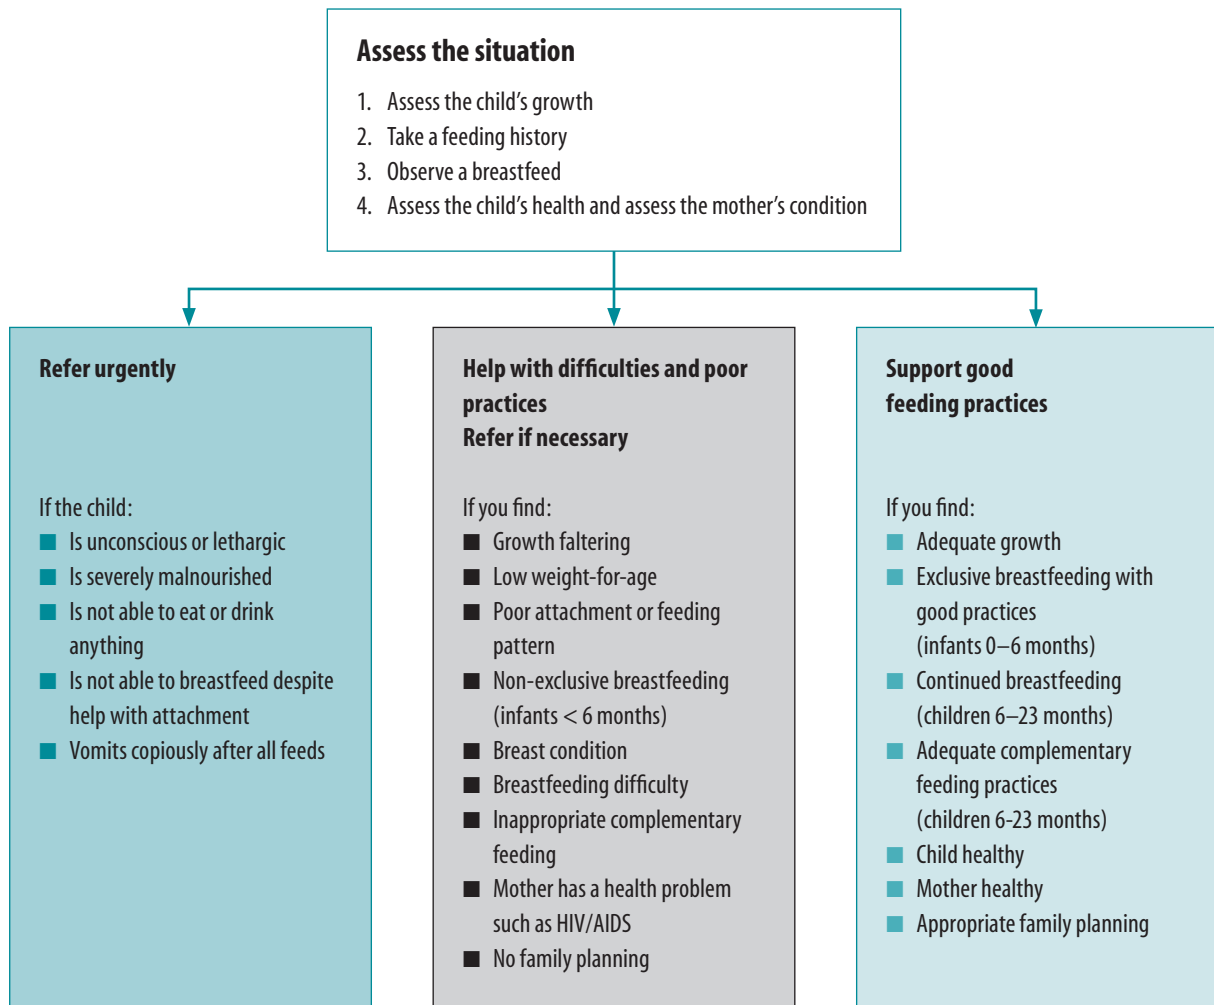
Assess the situation

1. Assess the child's growth
2. Take a feeding history
3. Observe a breastfeed
4. Assess the child's health and assess the mother's condition

Refer urgently

If the child:
- Is unconscious or lethargic
- Is severely malnourished
- Is not able to eat or drink anything
- Is not able to breastfeed despite help with attachment
- Vomits copiously after all feeds

Help with difficulties and poor practices
Refer if necessary

If you find:
- Growth faltering
- Low weight-for-age
- Poor attachment or feeding pattern
- Non-exclusive breastfeeding (infants < 6 months)
- Breast condition
- Breastfeeding difficulty
- Inappropriate complementary feeding
- Mother has a health problem such as HIV/AIDS
- No family planning

Support good feeding practices

If you find:
- Adequate growth
- Exclusive breastfeeding with good practices (infants 0–6 months)
- Continued breastfeeding (children 6–23 months)
- Adequate complementary feeding practices (children 6-23 months)
- Child healthy
- Mother healthy
- Appropriate family planning